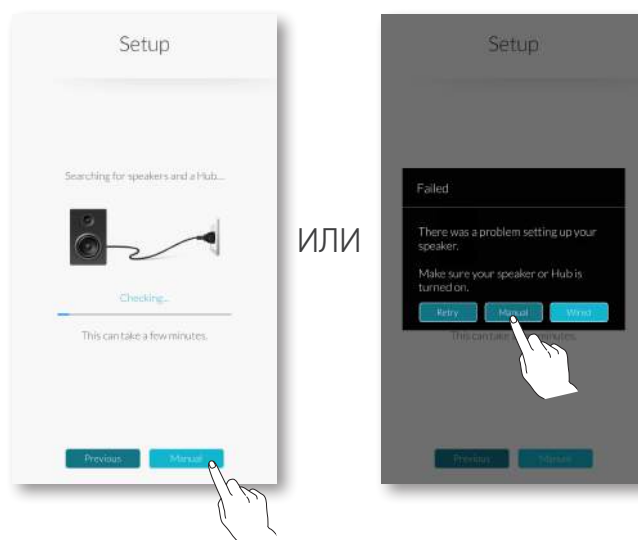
Setup

Searching for speakers and a Hub...

Checking...

This can take a few minutes.

Previous Manual

ИЛИ

Setup

Failed

There was a problem setting up your speaker.

Make sure your speaker or Hub is turned on.

Retry Manual Wired

This can take a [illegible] minutes.

Previous Manual